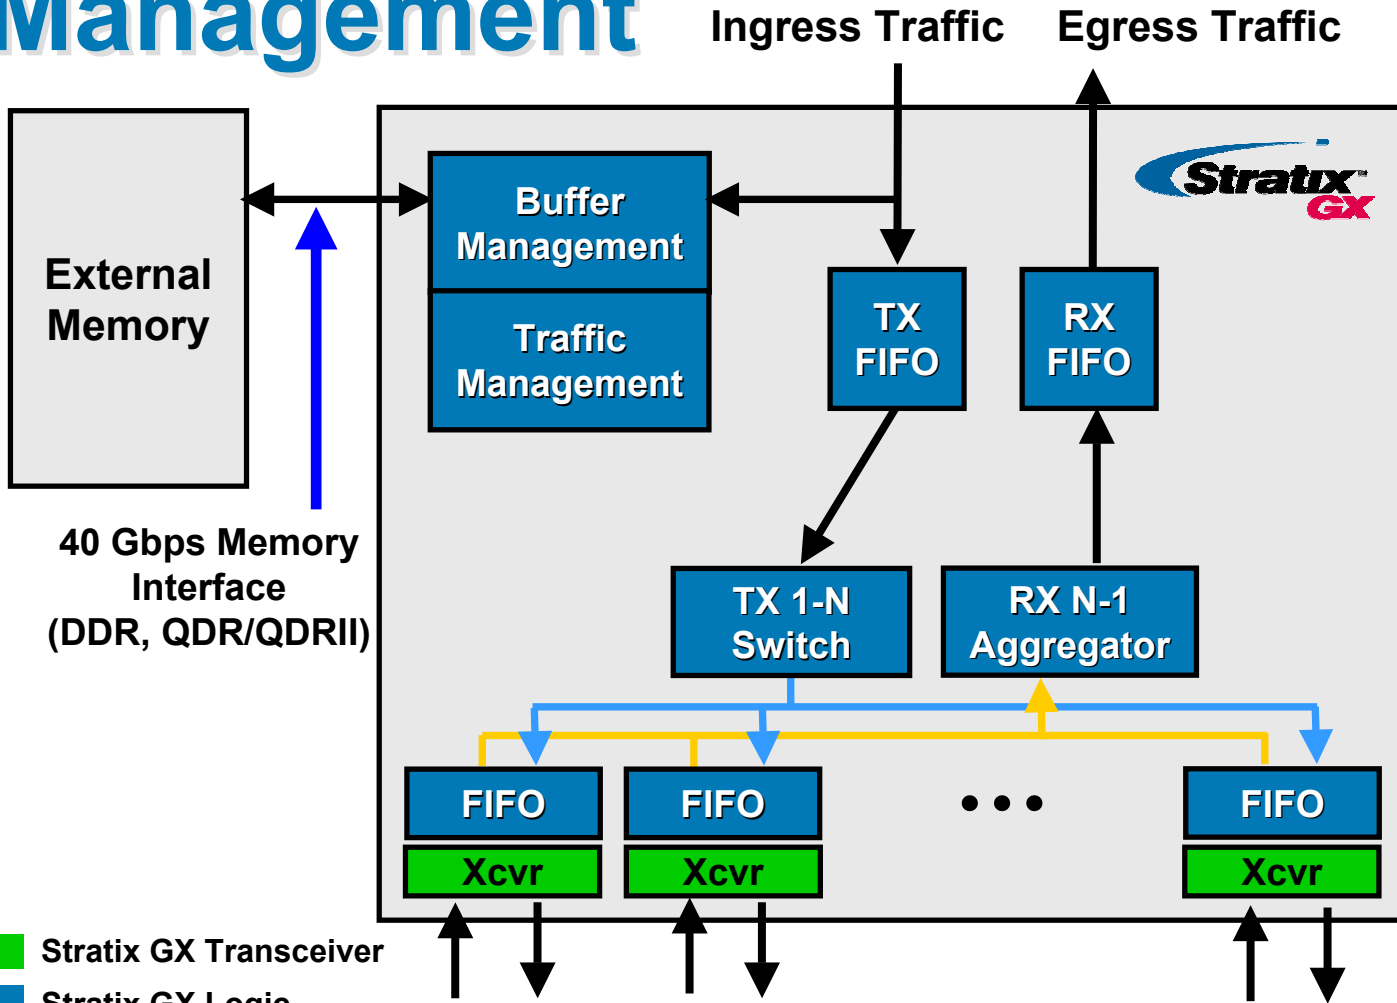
Management

Ingress Traffic

Egress Traffic

External Memory

Buffer Management

Traffic Management

TX FIFO

RX FIFO

Stratix GX

40 Gbps Memory Interface (DDR, QDR/QDRII)

TX 1-N Switch

RX N-1 Aggregator

FIFO

FIFO

• • •

FIFO

Xcvr

Xcvr

Xcvr

Stratix GX Transceiver

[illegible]